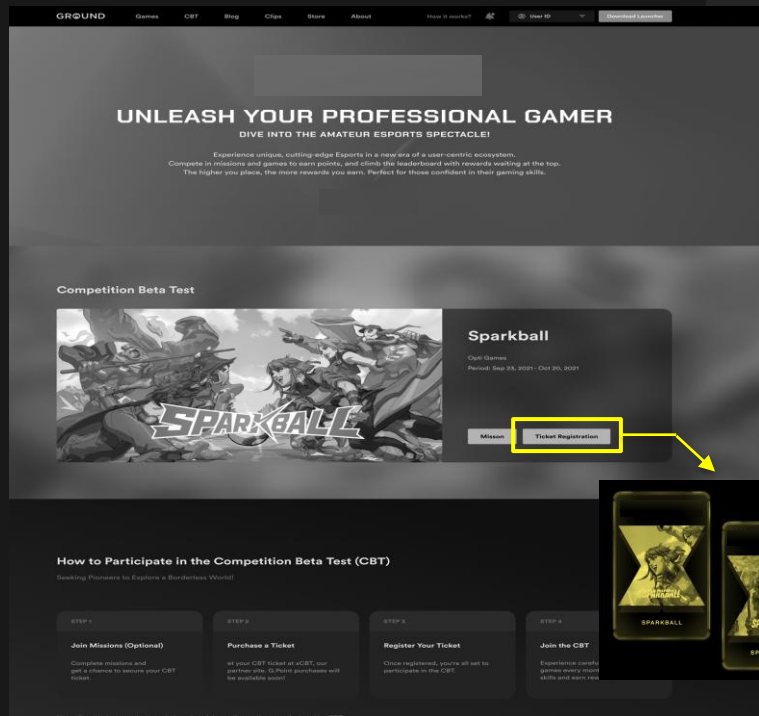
GROUND Games CBT Blog Clips Store About How it works? User ID Download Launcher

UNLEASH YOUR PROFESSIONAL GAMER

DIVE INTO THE AMATEUR ESPORTS SPECTACLE!

Experience unique, cutting-edge Esports in a new era of a user-centric ecosystem. Compete in missions and games to earn points, and climb the leaderboard with rewards waiting at the top. The higher you place, the more rewards you earn. Perfect for those confident in their gaming skills.

Competition Beta Test

SPARKBALL

Sparkball

Opti Games

Period: Sep 23, 2021 - Oct 20, 2021

Mission Ticket Registration

SPARKBALL

SP

How to Participate in the Competition Beta Test (CBT)

Seeking Pioneers to Explore a Borderless World!

STEP 1

Join Missions (Optional)

Complete missions and get a chance to secure your CBT ticket.

STEP 2

Purchase a Ticket

et your CBT ticket at xCBT, our partner site. G.Point purchases will be available soon!

STEP 3

Register Your Ticket

Once registered, you're all set to participate in the CBT.

STEP 4

Join the CBT

Experience carefu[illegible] games every mont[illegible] skills and earn rew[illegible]